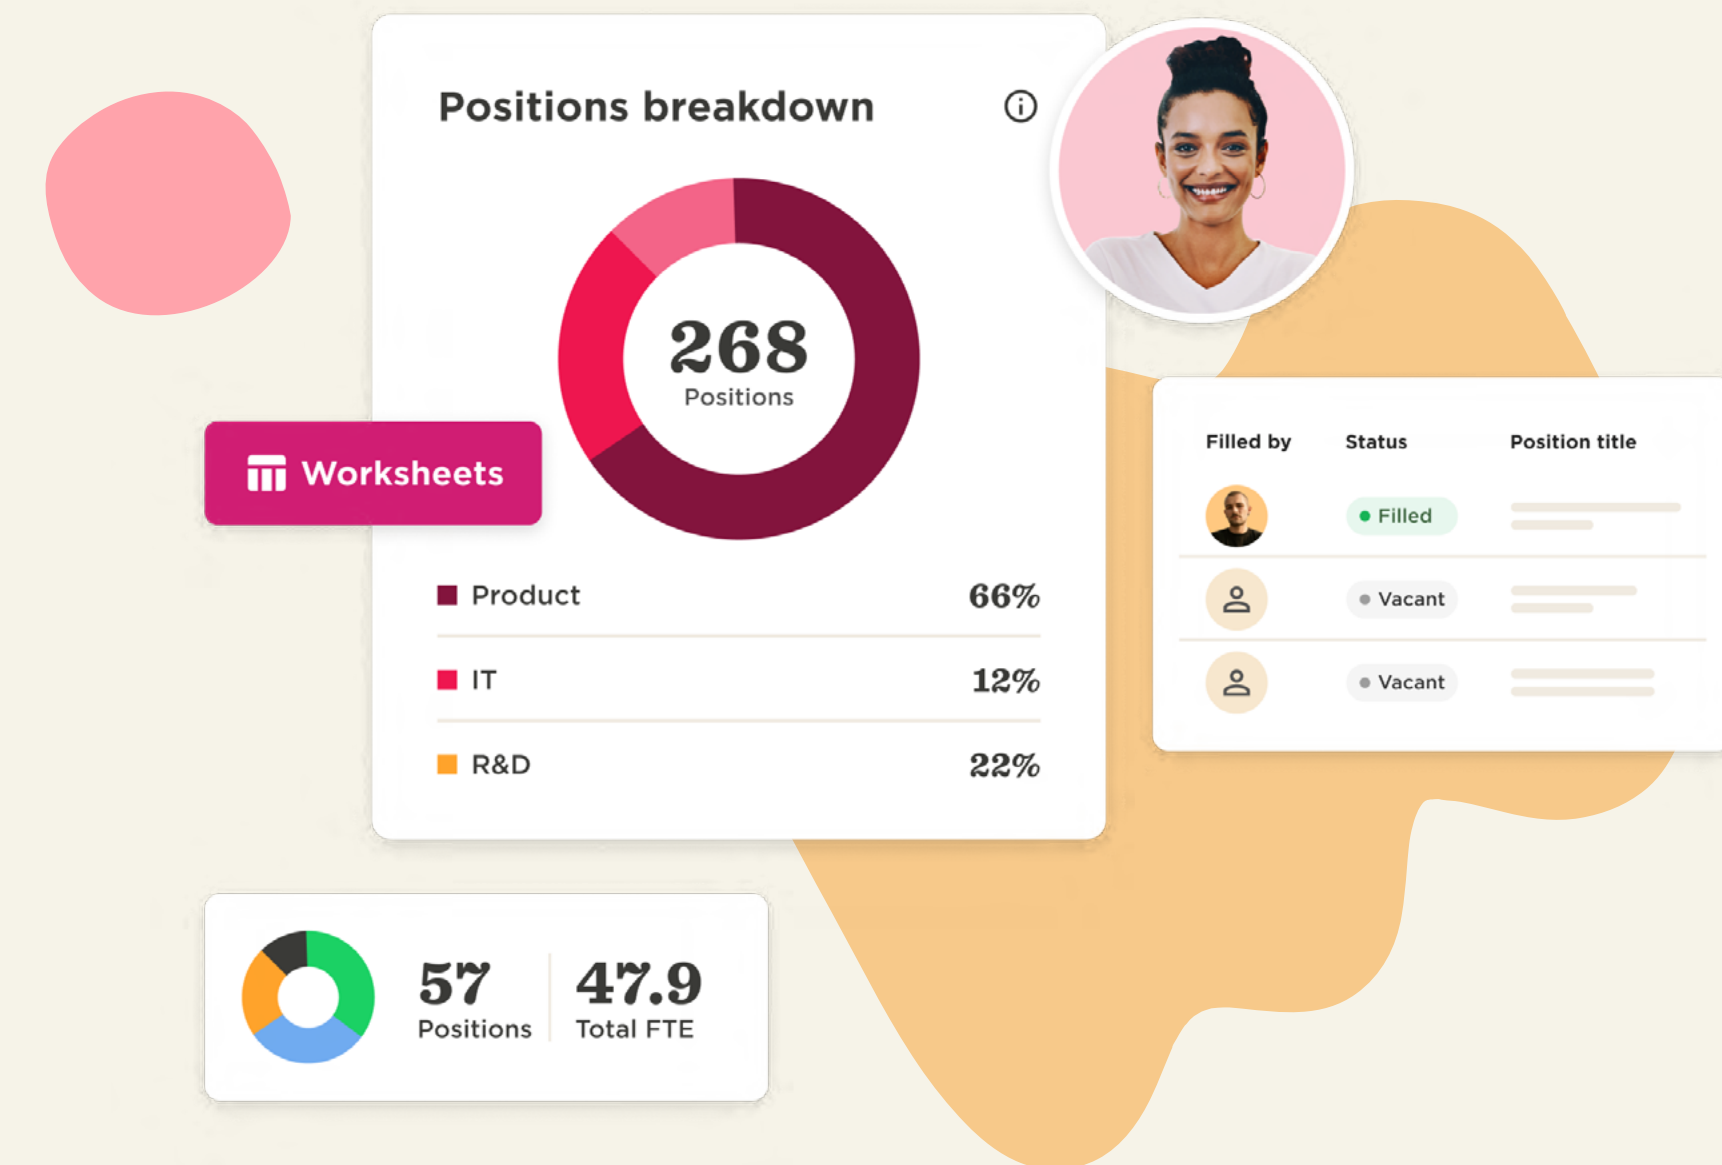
Positions breakdown

268
Positions

Worksheets

Product 66%

IT 12%

R&D 22%

| Filled by | Status | Position title |
|---|---|---|
| | Filled | |
| | Vacant | |
| | Vacant | |

57
Positions

47.9
Total FTE